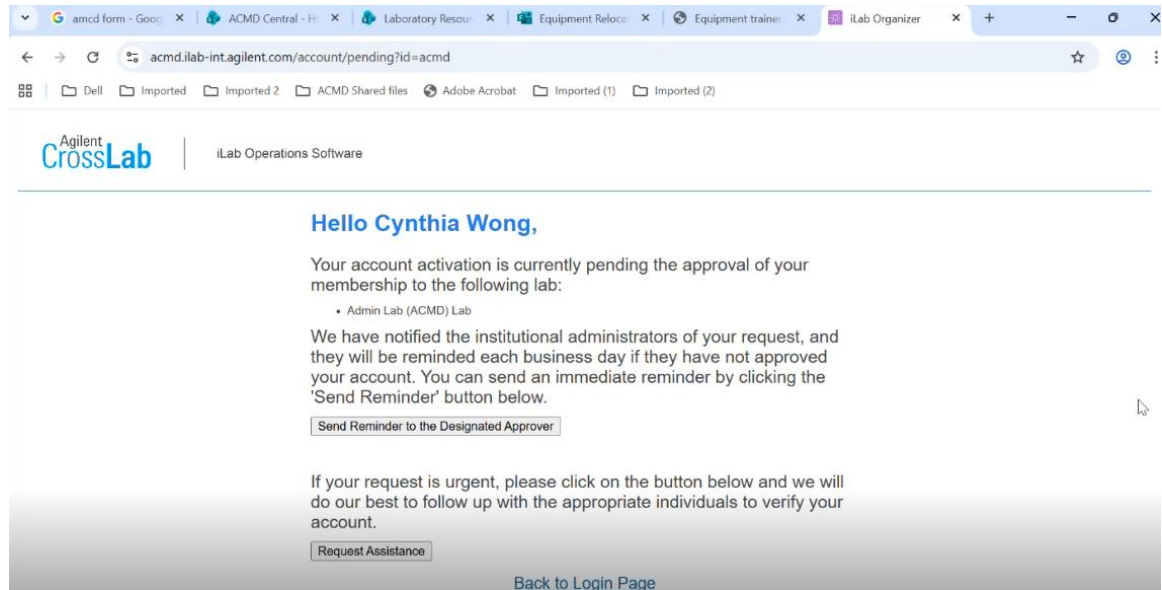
amcd form - Goog | ACMD Central - H | Laboratory Resour | Equipment Reloca | Equipment trainer | iLab Organizer

acmd.ilab-int.agilent.com/account/pending?id=acmd

Dell | Imported | Imported 2 | ACMD Shared files | Adobe Acrobat | Imported (1) | Imported (2)

Agilent CrossLab | iLab Operations Software

Hello Cynthia Wong,

Your account activation is currently pending the approval of your membership to the following lab:

• Admin Lab (ACMD) Lab

We have notified the institutional administrators of your request, and they will be reminded each business day if they have not approved your account. You can send an immediate reminder by clicking the 'Send Reminder' button below.

Send Reminder to the Designated Approver

If your request is urgent, please click on the button below and we will do our best to follow up with the appropriate individuals to verify your account.

Request Assistance

Back to Login Page